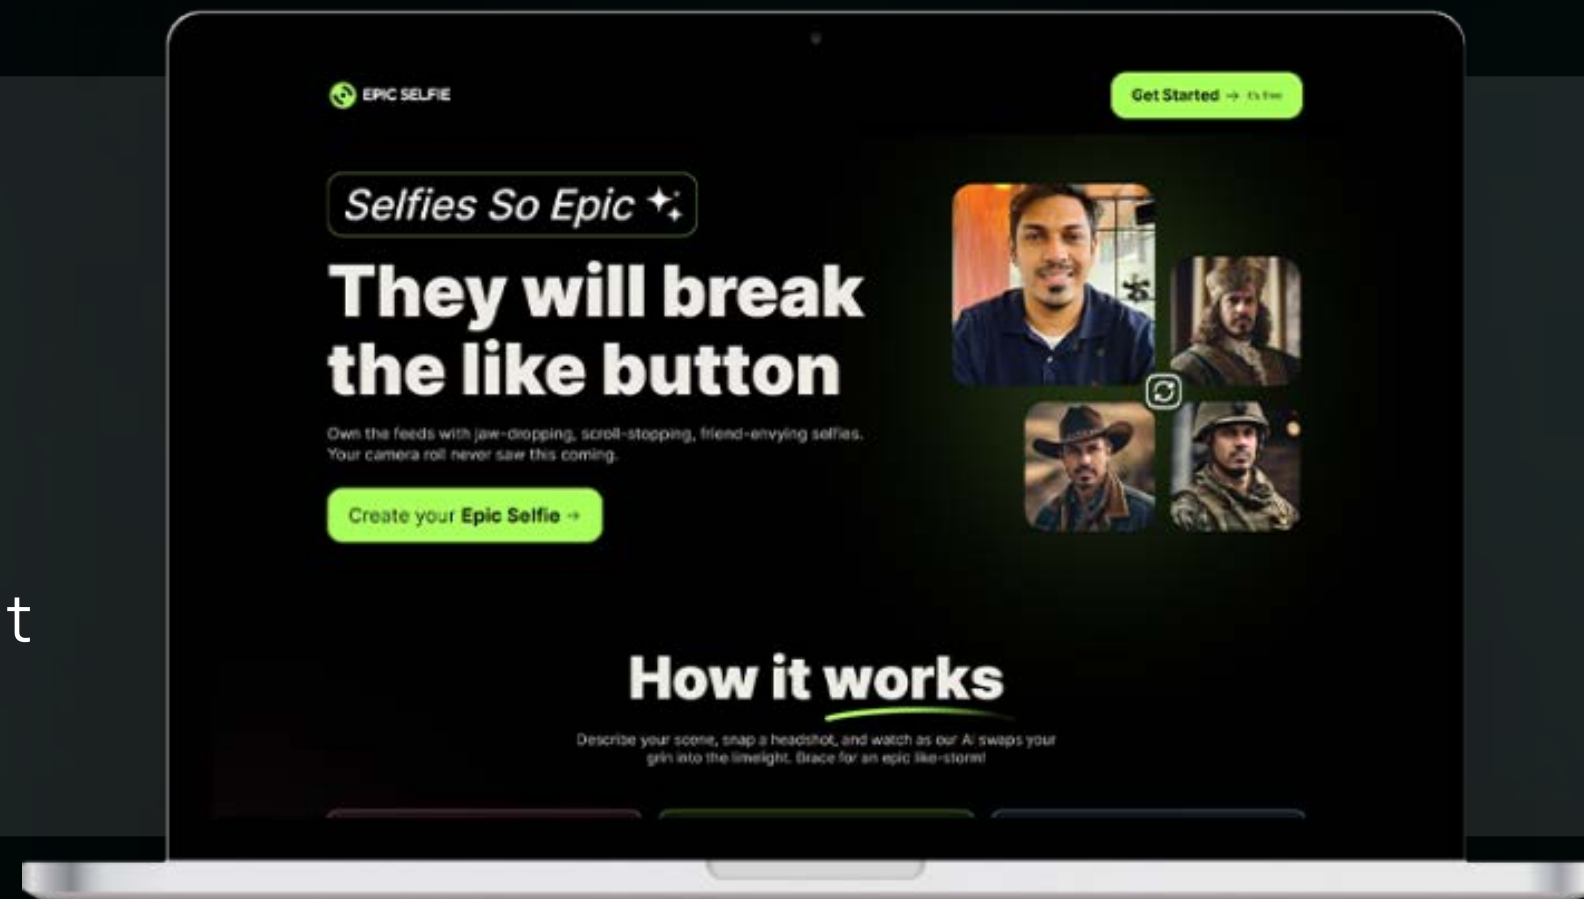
t

EPIC SELFIE

Get Started → It's free

Selfies So Epic

They will break the like button

Own the feeds with jaw-dropping, scroll-stopping, friend-envying selfies. Your camera roll never saw this coming.

Create your Epic Selfie →

How it works

Describe your scene, snap a headshot, and watch as our AI swaps your grin into the limelight. Brace for an epic like-storm!